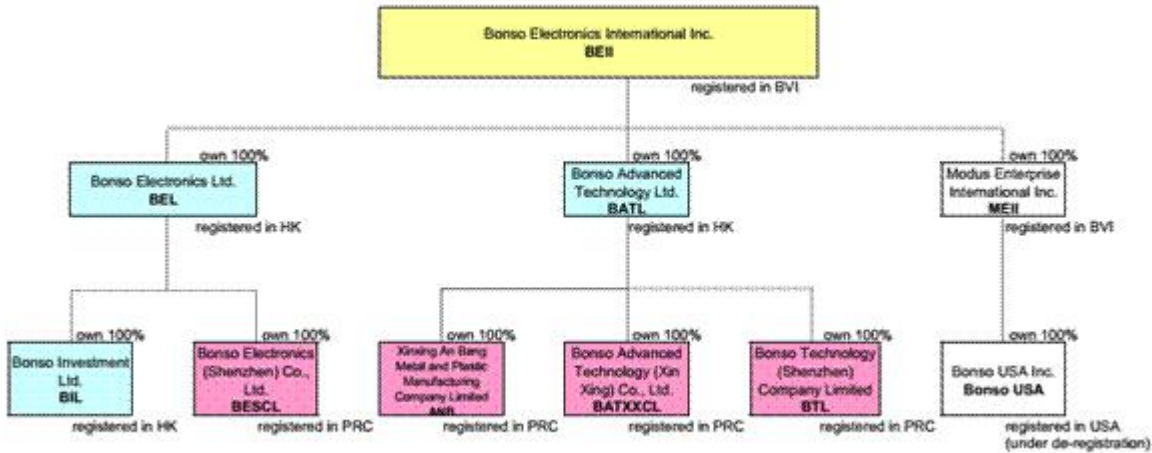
Bonso Electronics International Inc.
BEII

registered in BVI

own 100%

Bonso Electronics Ltd.
BEL

registered in HK

own 100%

Bonso Advanced Technology Ltd.
BATL

registered in HK

own 100%

Modus Enterprise International Inc.
MEII

registered in BVI

own 100%

Bonso Investment Ltd.
BIL

registered in HK

own 100%

Bonso Electronics (Shenzhen) Co., Ltd.
BESCL

registered in PRC

own 100%

Xinxing An Bang Metal and Plastic Manufacturing Company Limited
ANB

registered in PRC

own 100%

Bonso Advanced Technology (Xin Xing) Co., Ltd.
BATXXCL

registered in PRC

own 100%

Bonso Technology (Shenzhen) Company Limited
BTL

registered in PRC

own 100%

Bonso USA Inc.
Bonso USA

registered in USA (under de-registration)